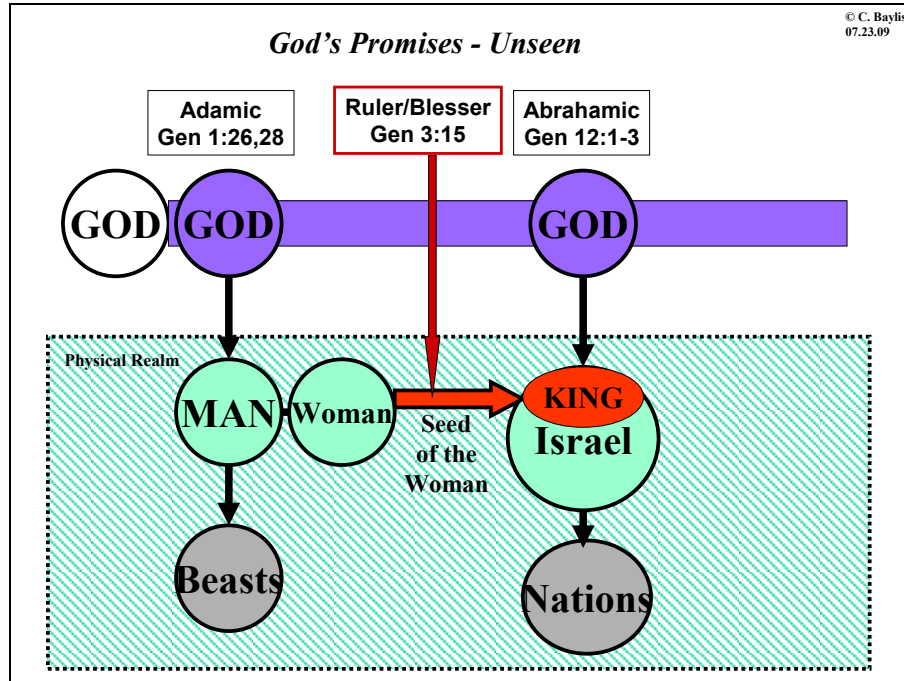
God's Promises - Unseen

© C. Baylis
07.23.09

Adamic
Gen 1:26,28

Ruler/Blesser
Gen 3:15

Abrahamic
Gen 12:1-3

GOD

GOD

GOD

Physical Realm

MAN

Woman

Seed of the Woman

KING

Israel

Beasts

Nations